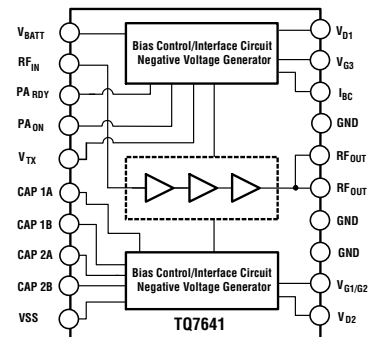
$V_{BATT}$

$RF_{IN}$

$PA_{RDY}$

$PA_{ON}$

$V_{TX}$

CAP 1A

CAP 1B

CAP 2A

CAP 2B

VSS

Bias Control/Interface Circuit
Negative Voltage Generator

Bias Control/Interface Circuit
Negative Voltage Generator

TQ7641

$V_{D1}$

$V_{G3}$

$I_{BC}$

GND

$RF_{OUT}$

$RF_{OUT}$

GND

GND

$V_{G1/G2}$

$V_{D2}$